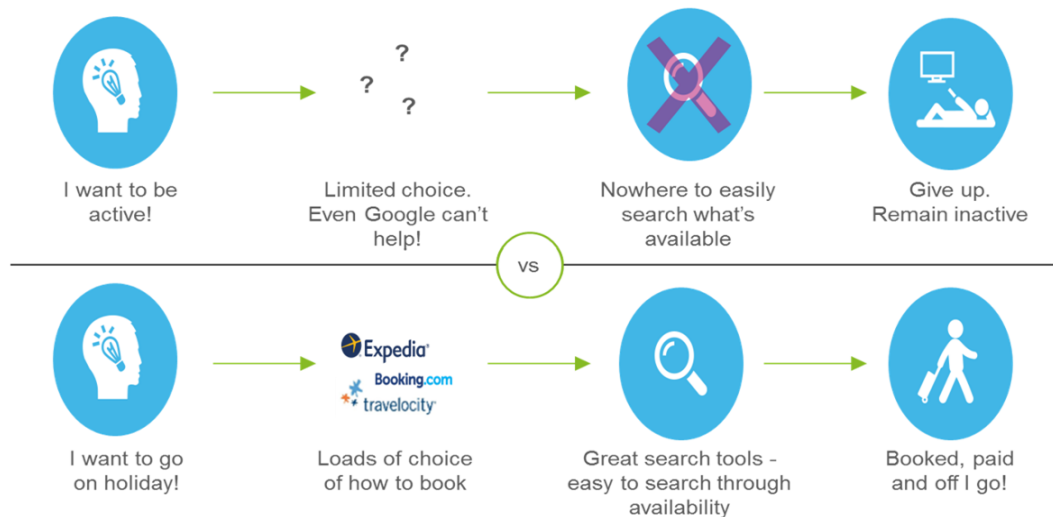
I want to be active!

? ? ?

Limited choice. Even Google can't help!

Nowhere to easily search what's available

Give up. Remain inactive

vs

I want to go on holiday!

Expedia
Booking.com
travelocity

Loads of choice of how to book

Great search tools - easy to search through availability

Booked, paid and off I go!